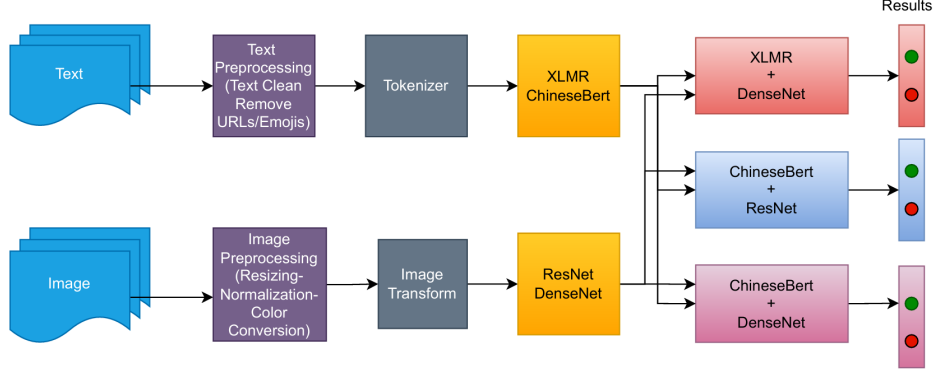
Results

Text

Text Preprocessing (Text Clean Remove URLs/Emojis)

Tokenizer

XLMR ChineseBert

XLMR + DenseNet

ChineseBert + ResNet

Image

Image Preprocessing (Resizing-Normalization-Color Conversion)

Image Transform

ResNet DenseNet

ChineseBert + DenseNet